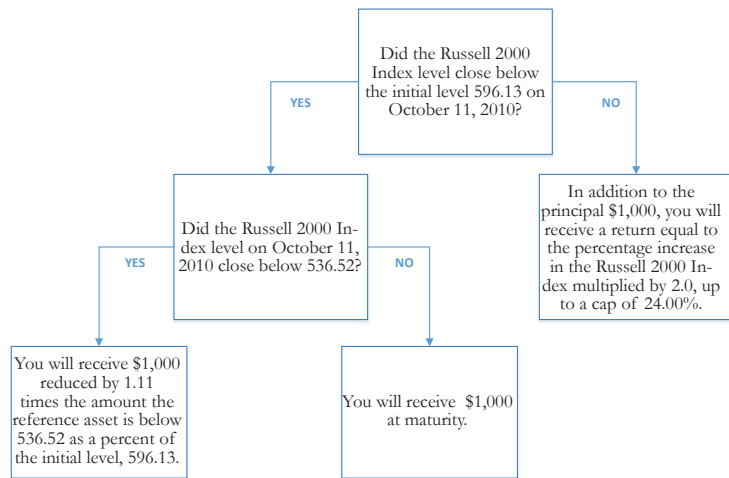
Did the Russell 2000 Index level close below the initial level 596.13 on October 11, 2010?

YES

NO

Did the Russell 2000 Index level on October 11, 2010 close below 536.52?

In addition to the principal $1,000, you will receive a return equal to the percentage increase in the Russell 2000 Index multiplied by 2.0, up to a cap of 24.00%.

YES

NO

You will receive $1,000 reduced by 1.11 times the amount the reference asset is below 536.52 as a percent of the initial level, 596.13.

You will receive $1,000 at maturity.